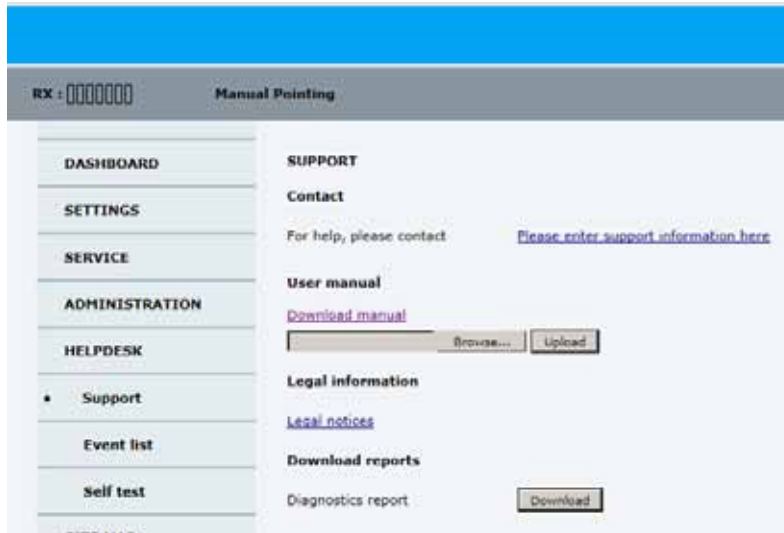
RX : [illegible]

Manual Pointing

DASHBOARD

SETTINGS

SERVICE

ADMINISTRATION

HELPDESK

Support

Event list

Self test

SUPPORT

Contact

For help, please contact

Please enter support information here

User manual

Download manual

Browse... Upload

Legal information

Legal notices

Download reports

Diagnostics report

Download